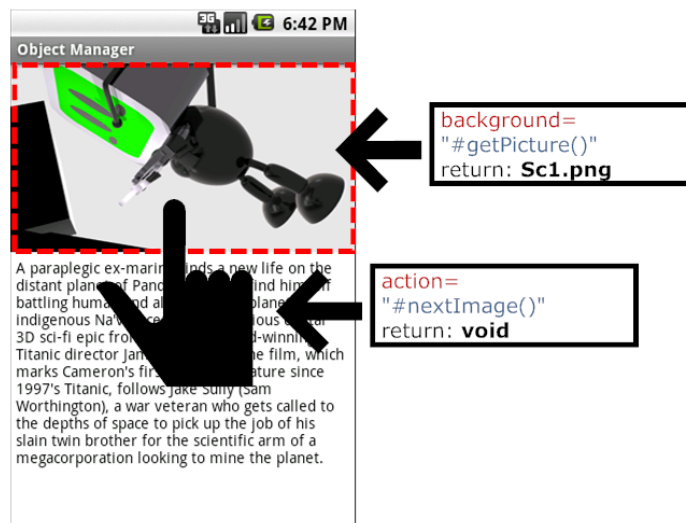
3G 6:42 PM

Object Manager

background=
"#getPicture()"
return: **Sc1.png**

A paraplegic ex-marin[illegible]nds a new life on the distant plan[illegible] of Pand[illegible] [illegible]ind him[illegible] battling huma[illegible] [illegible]d al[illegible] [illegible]plane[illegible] indigenous Na'v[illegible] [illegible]ous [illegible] 3D sci-fi epic fro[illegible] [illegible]d-winni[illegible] Titanic director Jam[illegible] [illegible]he film, which marks Cameron's fir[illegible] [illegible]ature since 1997's Titanic, follows Jake Sully (Sam Worthington), a war veteran who gets called to the depths of space to pick up the job of his slain twin brother for the scientific arm of a megacorporation looking to mine the planet.

action=
"#nextImage()"
return: **void**